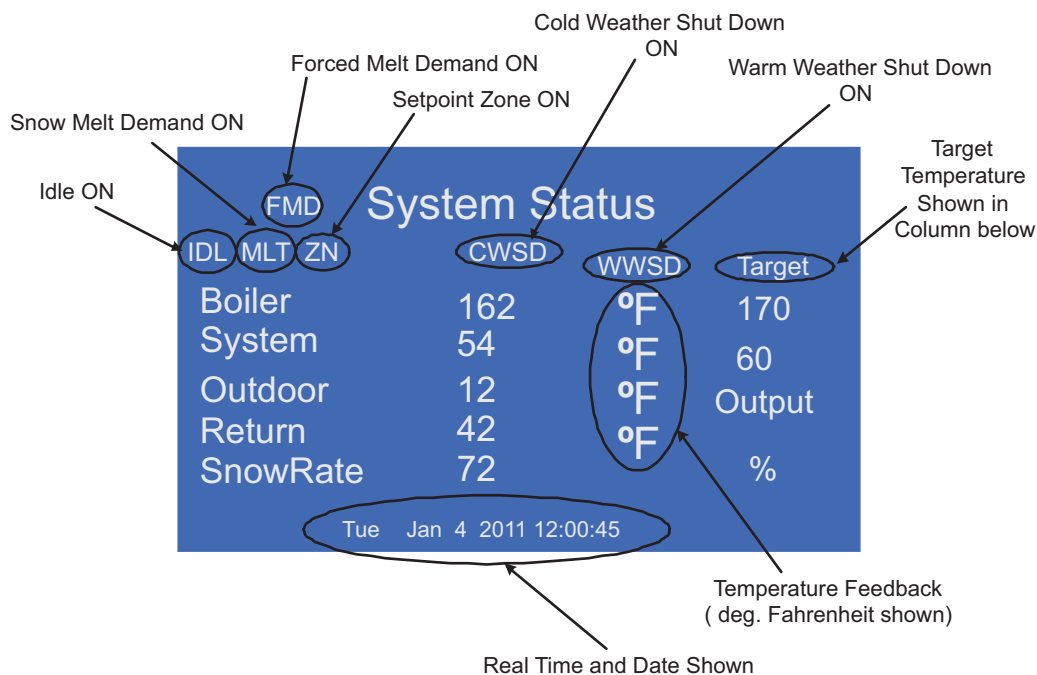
Cold Weather Shut Down ON

Forced Melt Demand ON

Warm Weather Shut Down ON

Setpoint Zone ON

Snow Melt Demand ON

Target Temperature Shown in Column below

Idle ON

FMD

System Status

IDL MLT ZN

CWSD

WWSD

Target

| | | | |
|---|---|---|---|
| Boiler | 162 | ºF | 170 |
| System | 54 | ºF | 60 |
| Outdoor | 12 | ºF | Output |
| Return | 42 | ºF | |
| SnowRate | 72 | | % |

Tue Jan 4 2011 12:00:45

Temperature Feedback ( deg. Fahrenheit shown)

Real Time and Date Shown